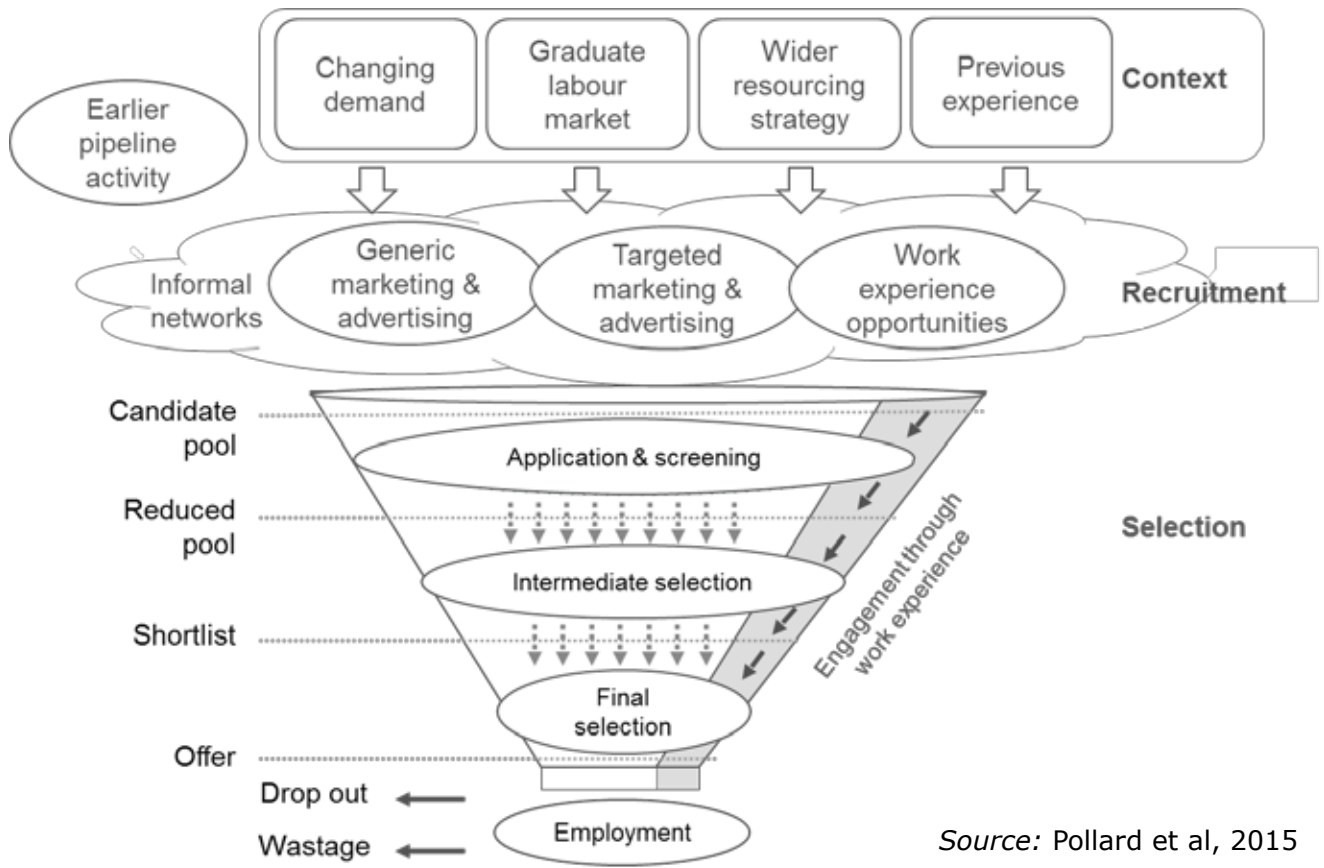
Changing demand

Graduate labour market

Wider resourcing strategy

Previous experience

Context

Earlier pipeline activity

Informal networks

Generic marketing & advertising

Targeted marketing & advertising

Work experience opportunities

Recruitment

Candidate pool

Application & screening

Reduced pool

Selection

Intermediate selection

Engagement through work experience

Shortlist

Final selection

Offer

Drop out

Employment

Wastage

*Source:* Pollard et al, 2015